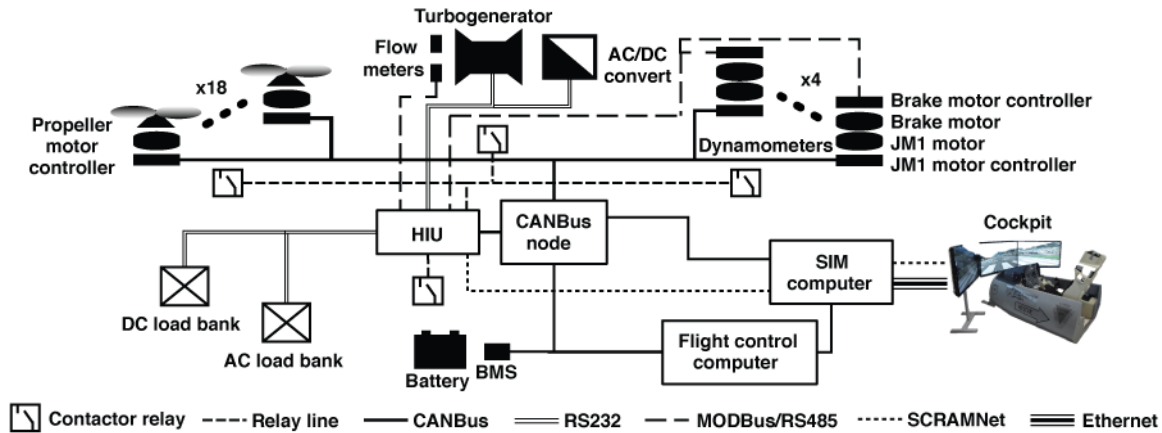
Turbogenerator

Flow meters

AC/DC convert

x18

x4

Propeller motor controller

Brake motor controller
Brake motor
JM1 motor
JM1 motor controller

Dynamometers

HIU

CANBus node

Cockpit

SIM computer

DC load bank

AC load bank

Battery

BMS

Flight control computer

Contactor relay
Relay line
CANBus
RS232
MODBus/RS485
SCRAMNet
Ethernet